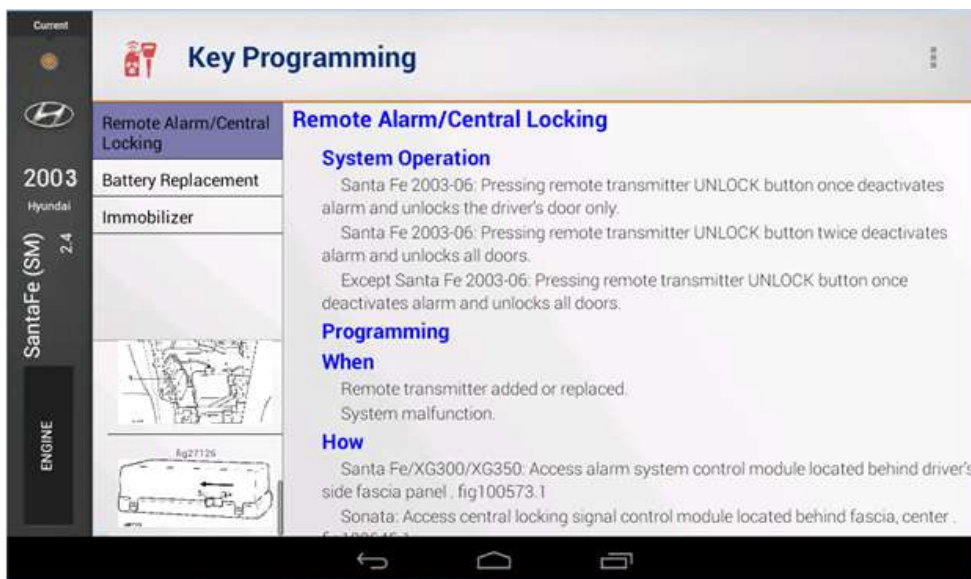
Current

2003
Hyundai
SantaFe (SM) 2.4
ENGINE

Key Programming

Remote Alarm/Central Locking
Battery Replacement
Immobilizer

fig27126

Remote Alarm/Central Locking

System Operation

Santa Fe 2003-06: Pressing remote transmitter UNLOCK button once deactivates alarm and unlocks the driver's door only.

Santa Fe 2003-06: Pressing remote transmitter UNLOCK button twice deactivates alarm and unlocks all doors.

Except Santa Fe 2003-06: Pressing remote transmitter UNLOCK button once deactivates alarm and unlocks all doors.

Programming

When

Remote transmitter added or replaced.

System malfunction.

How

Santa Fe/XG300/XG350: Access alarm system control module located behind driver's side fascia panel . fig100573.1

Sonata: Access central locking signal control module located behind fascia, center . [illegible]